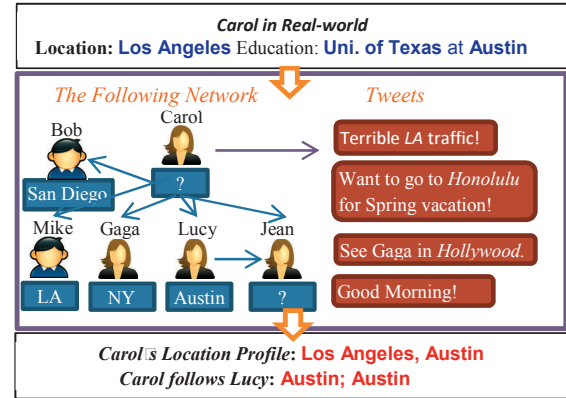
Carol in Real-world
Location: Los Angeles Education: Uni. of Texas at Austin

The Following Network
Tweets

Bob
Carol
San Diego
?
Mike
Gaga
Lucy
Jean
LA
NY
Austin
?

Terrible LA traffic!
Want to go to Honolulu for Spring vacation!
See Gaga in Hollywood.
Good Morning!

Carol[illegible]s Location Profile: Los Angeles, Austin
Carol follows Lucy: Austin; Austin